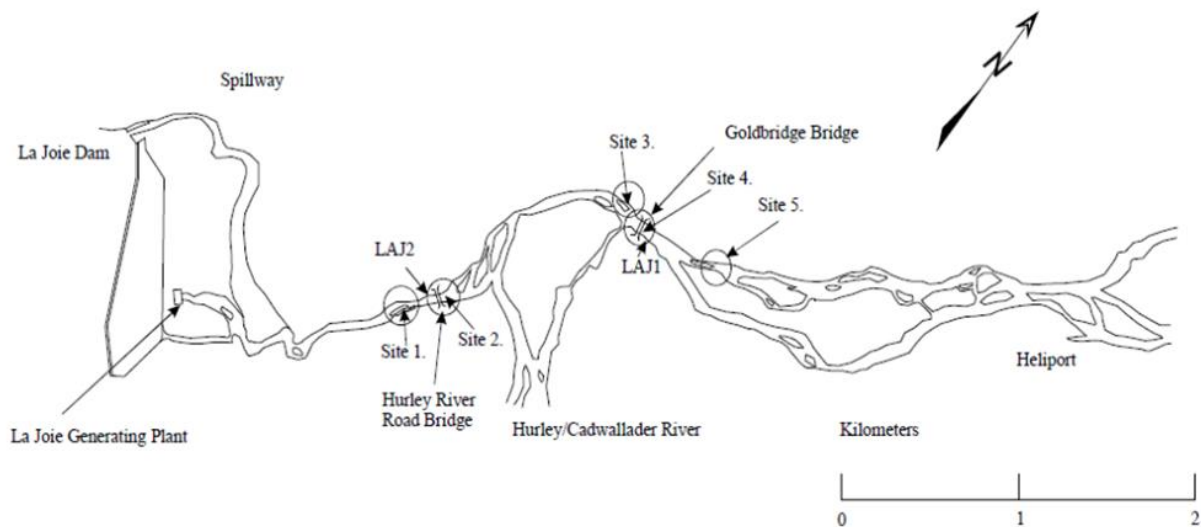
Spillway

N

La Joie Dam

Site 3.

Goldbridge Bridge

Site 4.

Site 5.

LAJ2

LAJ1

Site 1.

Site 2.

Heliport

Hurley River Road Bridge

Hurley/Cadwallader River

La Joie Generating Plant

Kilometers

0

1

2